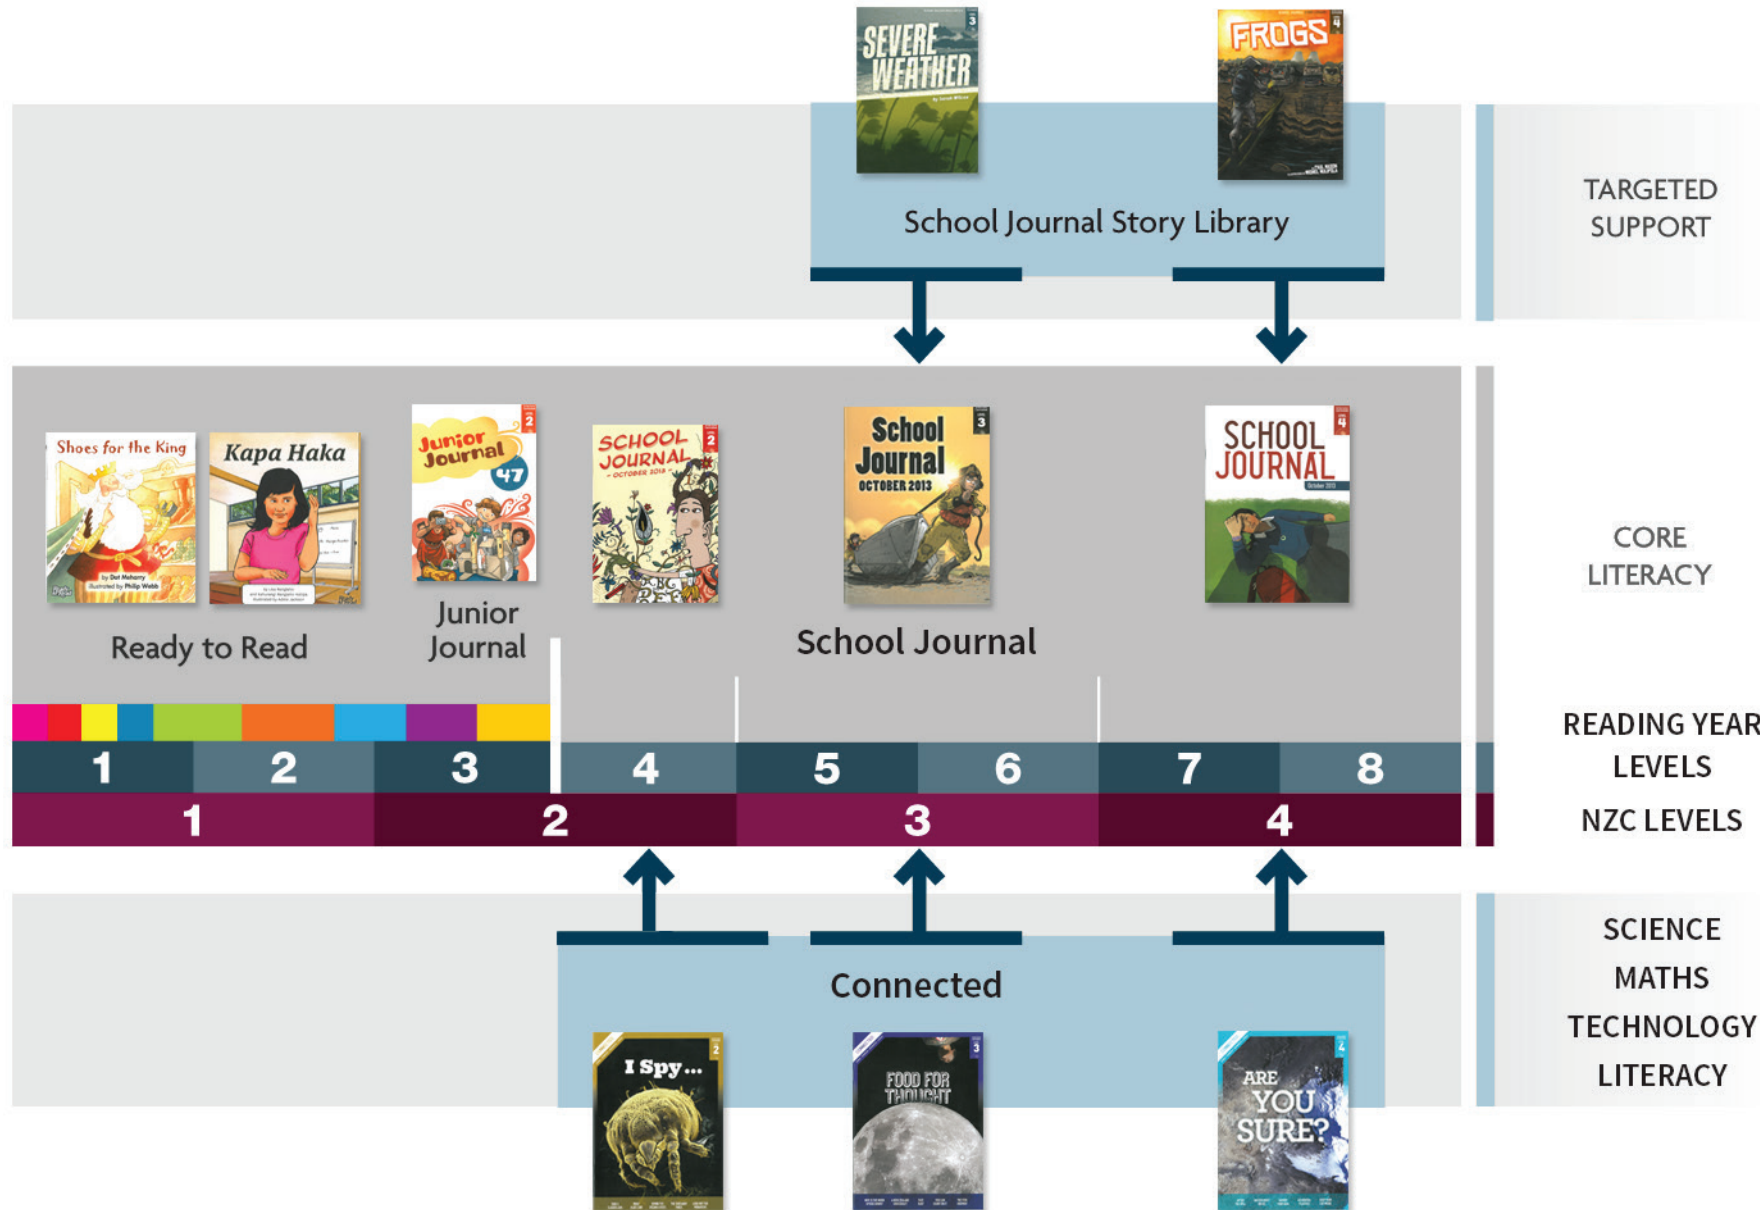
SEVERE WEATHER

3

FROGS

4

School Journal Story Library

TARGETED SUPPORT

Shoes for the King

Kapa Haka

Junior Journal 47

2

SCHOOL JOURNAL OCTOBER 2013

2

School Journal OCTOBER 2013

3

SCHOOL JOURNAL

4

Ready to Read

Junior Journal

School Journal

CORE LITERACY

| 1 | 2 | 3 | 4 | 5 | 6 | 7 | 8 |
|---|---|---|---|---|---|---|---|

READING YEAR LEVELS

| 1 | 2 | 3 | 4 |
|---|---|---|---|

NZC LEVELS

Connected

SCIENCE
MATHS
TECHNOLOGY
LITERACY

I Spy...

2

FOOD FOR THOUGHT

3

ARE YOU SURE?

4